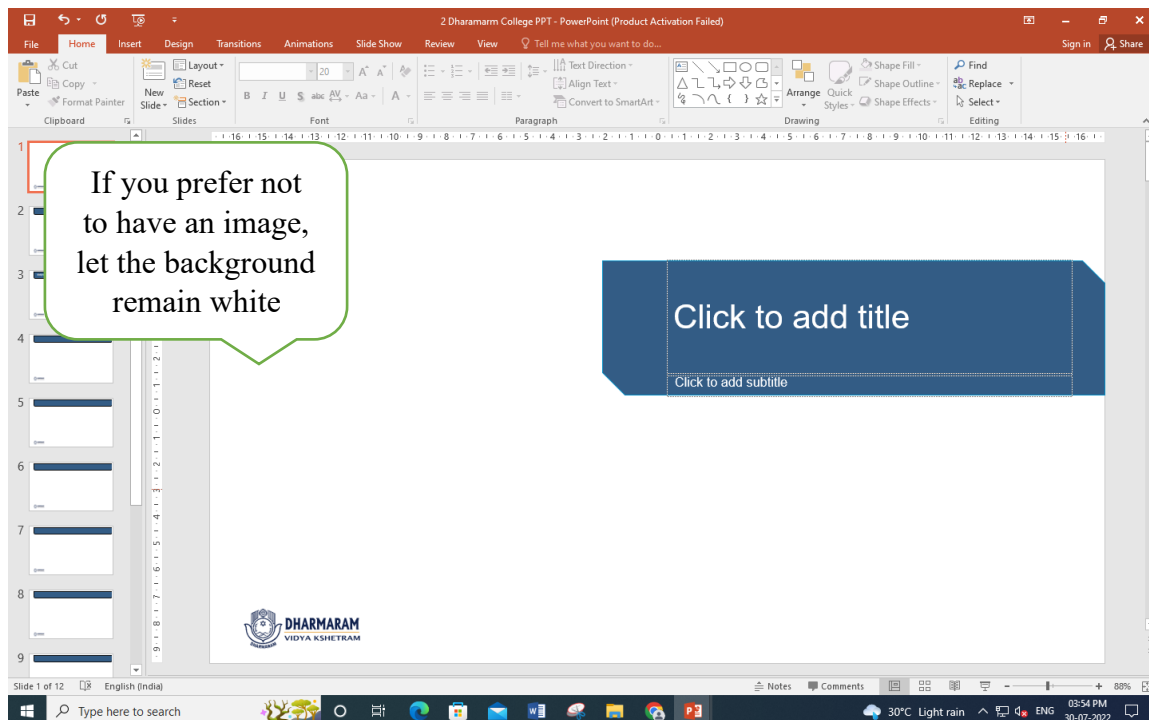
2 Dharamarm College PPT - PowerPoint (Product Activation Failed)

File Home Insert Design Transitions Animations Slide Show Review View Tell me what you want to do... Sign in Share

Paste Cut Copy Format Painter Clipboard New Slide Layout Reset Section Slides 20 B I U S abc AV Aa A Font Paragraph Text Direction Align Text Convert to SmartArt Arrange Quick Styles Shape Fill Shape Outline Shape Effects Drawing Find Replace Select Editing

1 2 3 4 5 6 7 8 9

If you prefer not to have an image, let the background remain white

Click to add title

Click to add subtitle

DHARMARAM VIDYA KSHETRAM

Slide 1 of 12 English (India) Notes Comments 88%

Type here to search 30°C Light rain ENG 03:54 PM 30-07-2022